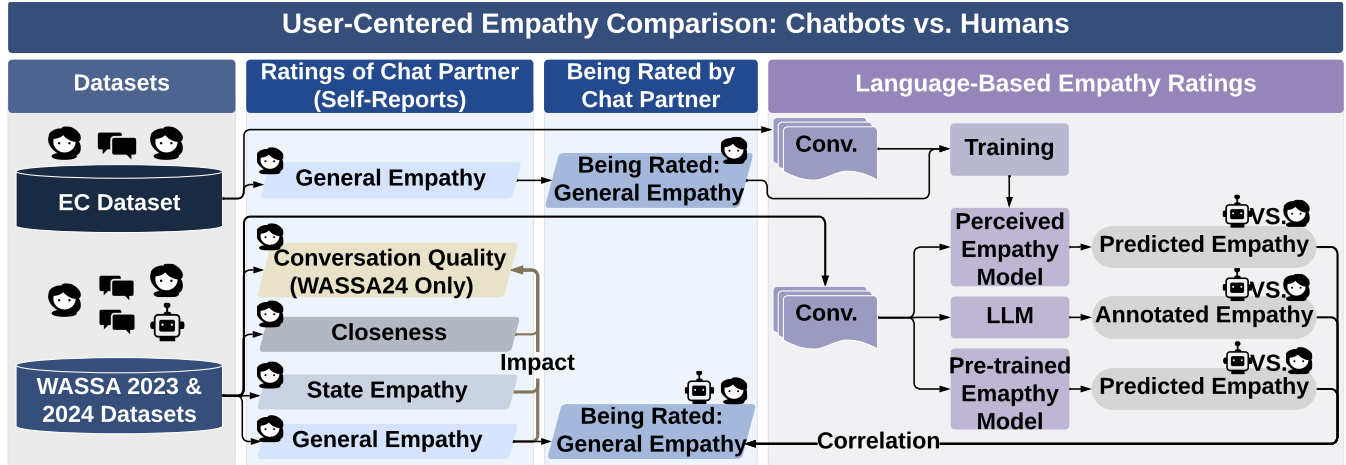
User-Centered Empathy Comparison: Chatbots vs. Humans

Datasets

EC Dataset

WASSA 2023 & 2024 Datasets

Ratings of Chat Partner (Self-Reports)

General Empathy

Conversation Quality (WASSA24 Only)

Closeness

State Empathy

General Empathy

Being Rated by Chat Partner

Being Rated: General Empathy

Impact

Being Rated: General Empathy

Language-Based Empathy Ratings

Conv.

Training

Conv.

Perceived Empathy Model

LLM

Pre-trained Emapthy Model

VS.

Predicted Empathy

VS.

Annotated Empathy

VS.

Predicted Empathy

Correlation